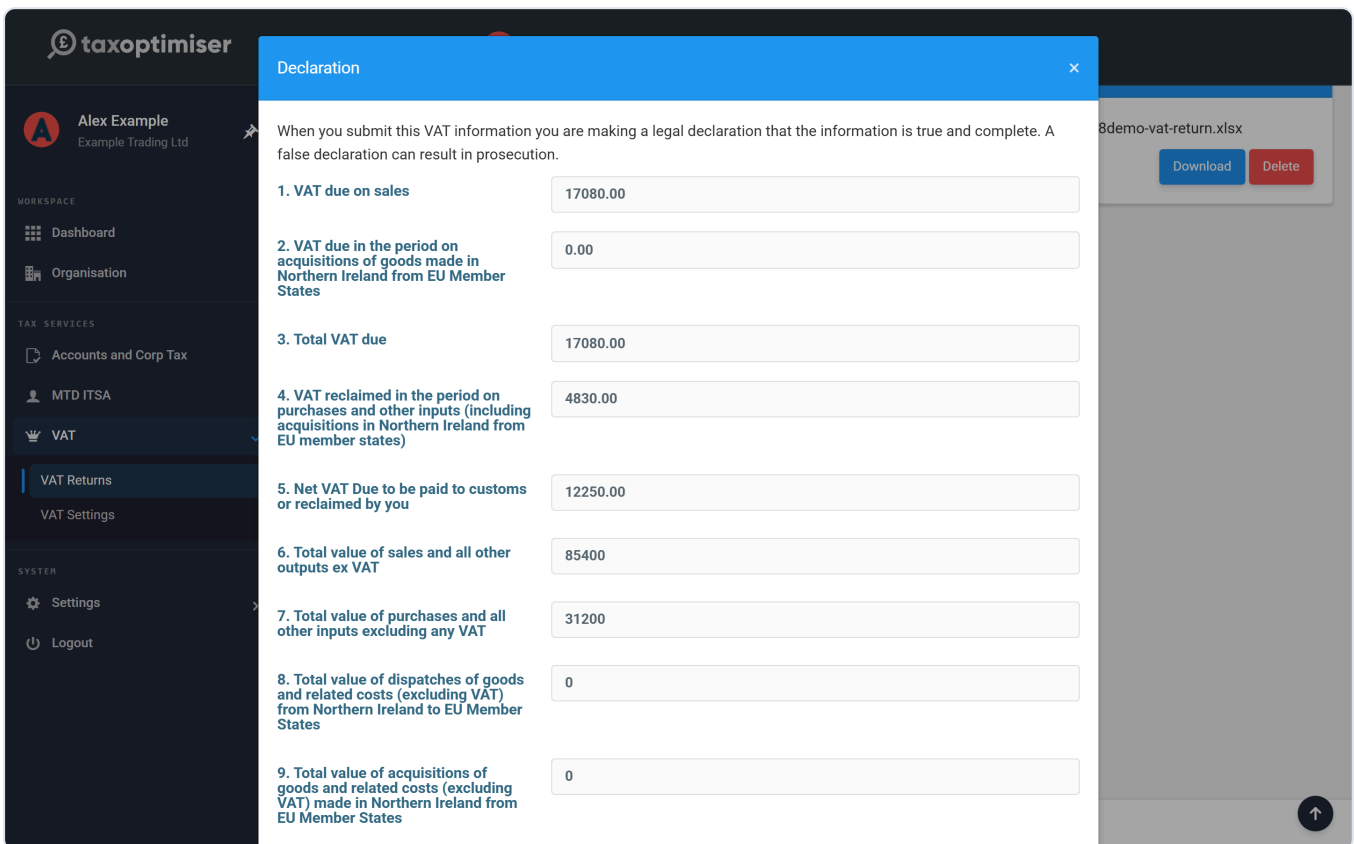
taxoptimiser

Alex Example
Example Trading Ltd

WORKSPACE
Dashboard
Organisation

TAX SERVICES
Accounts and Corp Tax
MTD ITSA
VAT
VAT Returns
VAT Settings

SYSTEM
Settings
Logout

8demo-vat-return.xlsx
Download
Delete

Declaration ×

When you submit this VAT information you are making a legal declaration that the information is true and complete. A false declaration can result in prosecution.

1. VAT due on sales
17080.00

2. VAT due in the period on acquisitions of goods made in Northern Ireland from EU Member States
0.00

3. Total VAT due
17080.00

4. VAT reclaimed in the period on purchases and other inputs (including acquisitions in Northern Ireland from EU member states)
4830.00

5. Net VAT Due to be paid to customs or reclaimed by you
12250.00

6. Total value of sales and all other outputs ex VAT
85400

7. Total value of purchases and all other inputs excluding any VAT
31200

8. Total value of dispatches of goods and related costs (excluding VAT) from Northern Ireland to EU Member States
0

9. Total value of acquisitions of goods and related costs (excluding VAT) made in Northern Ireland from EU Member States
0